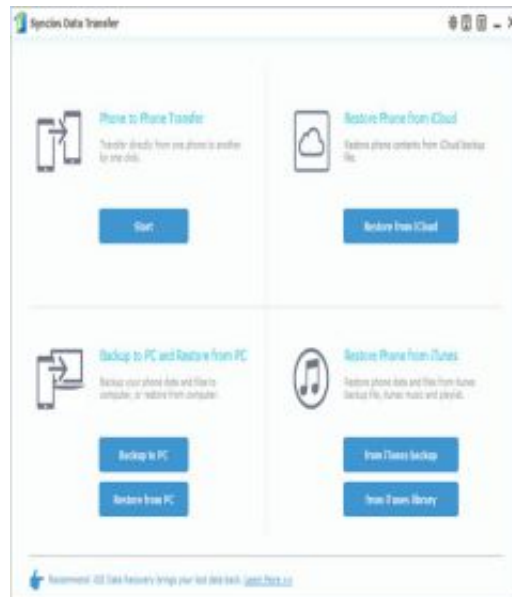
Syncios Data Transfer

Phone to Phone Transfer

Transfer directly from one phone to another for one click.

Start

Restore Phone from iCloud

Restore phone contents from iCloud backup file.

Restore from iCloud

Backup to PC and Restore from PC

Backup your phone data and files to computer, or restore from computer.

Backup to PC

Restore from PC

Restore Phone from iTunes

Restore phone data and files from iTunes backup file, iTunes music and playlist.

from iTunes backup

from iTunes library

Recommend: iOS Data Recovery brings your lost data back. Learn More >>